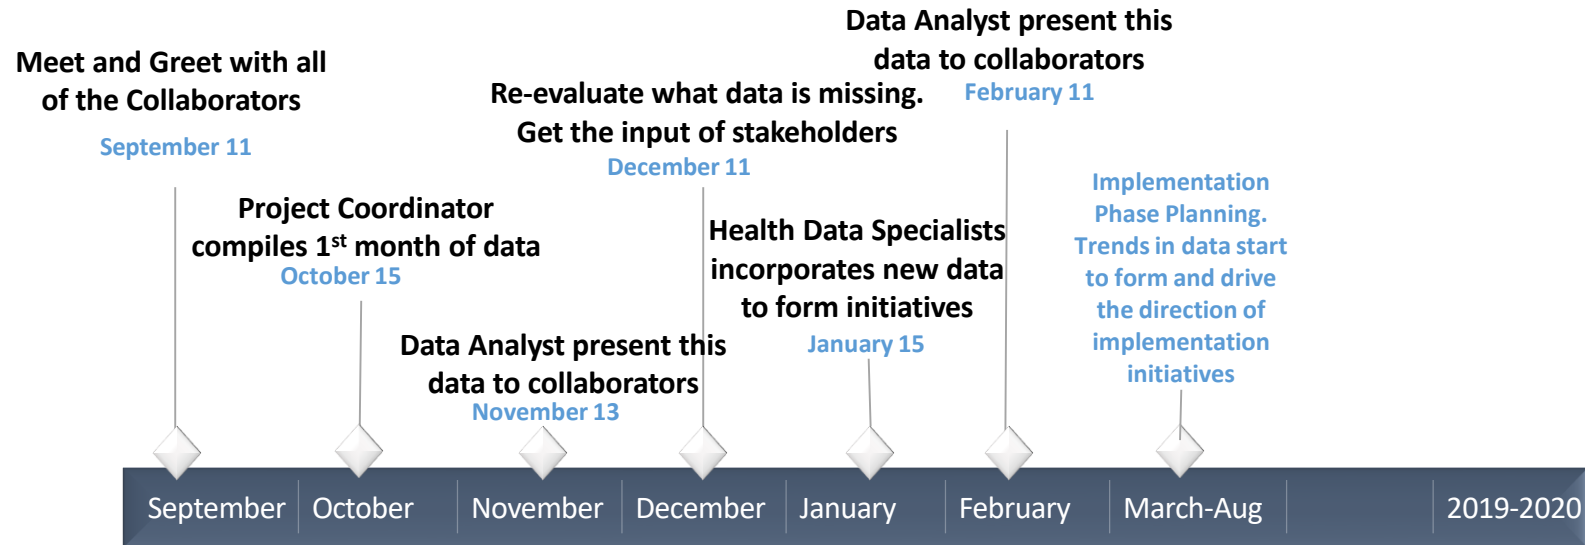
Meet and Greet with all of the Collaborators

September 11

Project Coordinator compiles $1^{st}$ month of data

October 15

Data Analyst present this data to collaborators

November 13

Re-evaluate what data is missing. Get the input of stakeholders

December 11

Health Data Specialists incorporates new data to form initiatives

January 15

Data Analyst present this data to collaborators

February 11

Implementation Phase Planning. Trends in data start to form and drive the direction of implementation initiatives

September October November December January February March-Aug 2019-2020